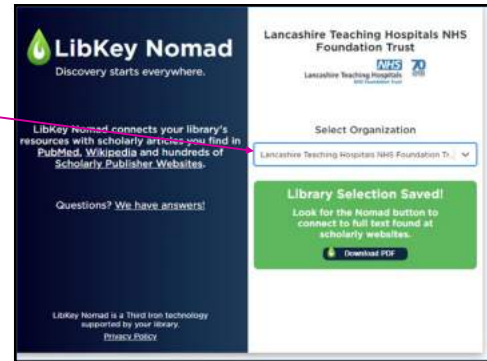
LibKey Nomad
Discovery starts everywhere.

LibKey Nomad connects your library's resources with scholarly articles you find in PubMed, Wikipedia and hundreds of Scholarly Publisher Websites.

Questions? We have answers!

LibKey Nomad is a Third Iron technology supported by your library.
Privacy Policy

Lancashire Teaching Hospitals NHS Foundation Trust

NHS
Lancashire Teaching Hospitals
NHS Foundation Trust
70

Select Organization

Lancashire Teaching Hospitals NHS Foundation Tr...

Library Selection Saved!
Look for the Nomad button to connect to full text found at scholarly websites.
Download PDF